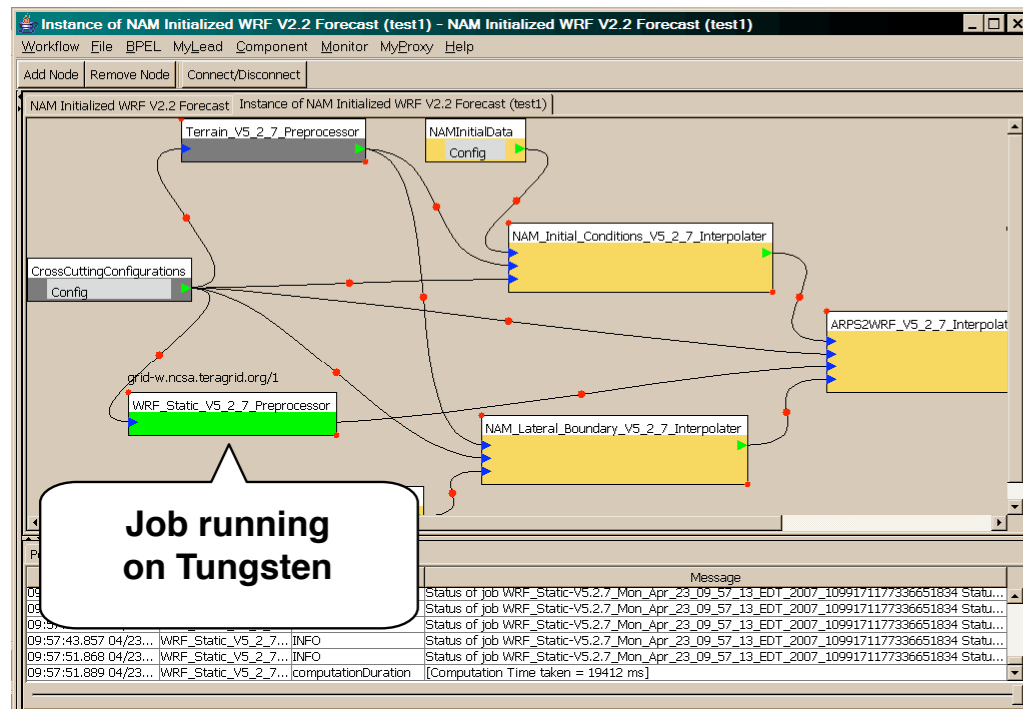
Instance of NAM Initialized WRF V2.2 Forecast (test1) - NAM Initialized WRF V2.2 Forecast (test1)

Workflow File BPEL MyLead Component Monitor MyProxy Help

Add Node Remove Node Connect/Disconnect

NAM Initialized WRF V2.2 Forecast | Instance of NAM Initialized WRF V2.2 Forecast (test1)

Terrain_V5_2_7_Preprocessor

NAMInitialData

Config

NAM_Initial_Conditions_V5_2_7_Interpolater

CrossCuttingConfigurations

Config

ARPS2WRF_V5_2_7_Interpolat

grid-w.ncsa.teragrid.org/1

WRF_Static_V5_2_7_Preprocessor

NAM_Lateral_Boundary_V5_2_7_Interpolater

Job running on Tungsten

| | | | Message |
|---|---|---|---|
| 09 | | | Status of job WRF_Static-V5.2.7_Mon_Apr_23_09_57_13_EDT_2007_1099171177336651834 Statu... |
| 09 | | | Status of job WRF_Static-V5.2.7_Mon_Apr_23_09_57_13_EDT_2007_1099171177336651834 Statu... |
| 09:57 | | | Status of job WRF_Static-V5.2.7_Mon_Apr_23_09_57_13_EDT_2007_1099171177336651834 Statu... |
| 09:57:43.857 04/23.... | WRF_Static_V5_2_7... | INFO | Status of job WRF_Static-V5.2.7_Mon_Apr_23_09_57_13_EDT_2007_1099171177336651834 Statu... |
| 09:57:51.868 04/23.... | WRF_Static_V5_2_7... | INFO | Status of job WRF_Static-V5.2.7_Mon_Apr_23_09_57_13_EDT_2007_1099171177336651834 Statu... |
| 09:57:51.889 04/23.... | WRF_Static_V5_2_7... | computationDuration | [Computation Time taken = 19412 ms] |